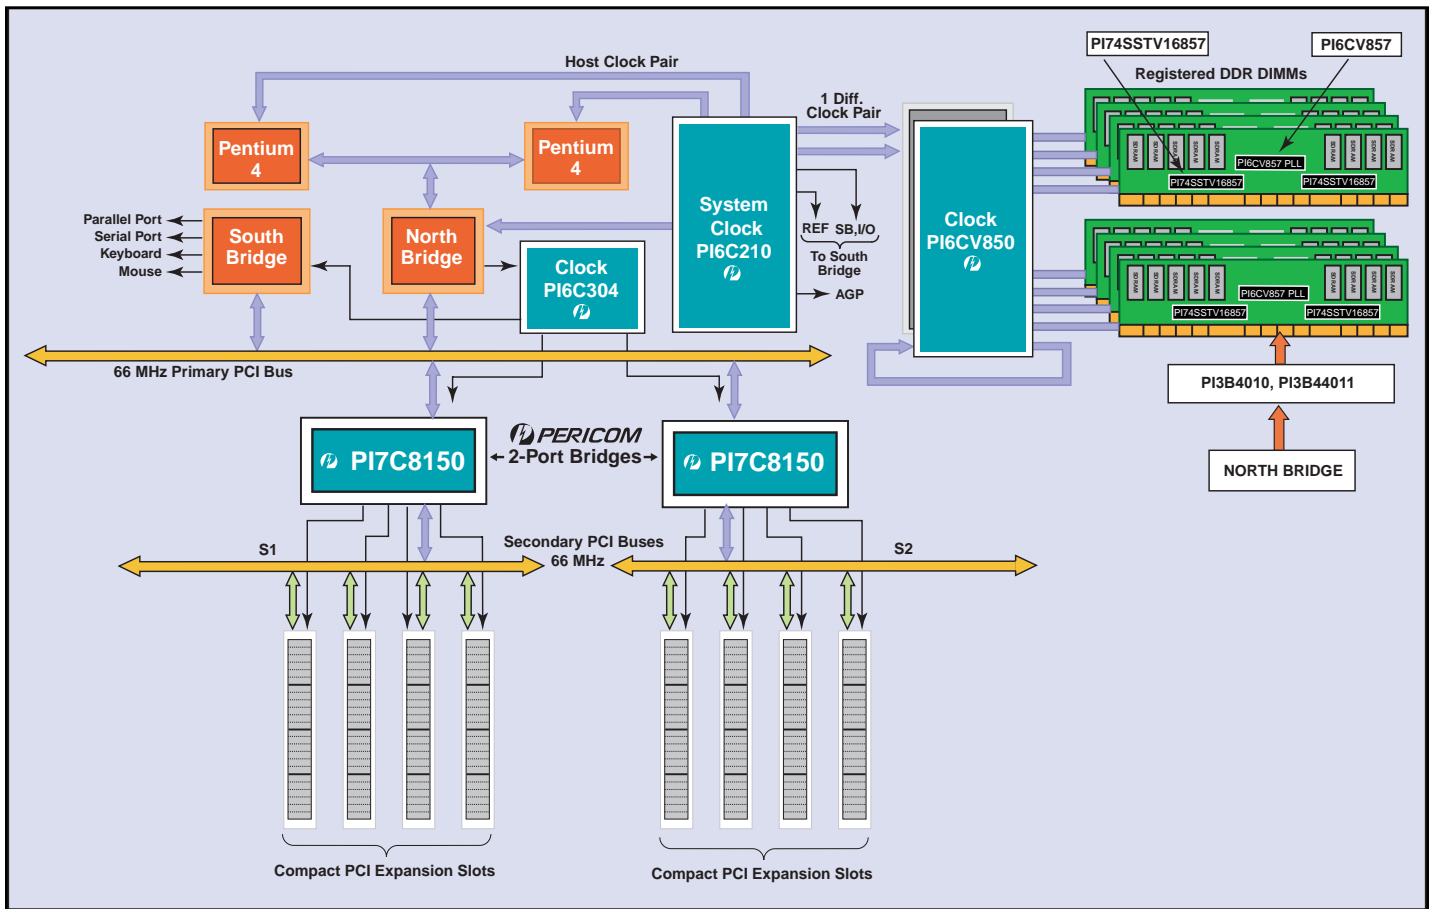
Host Clock Pair

PI74SSTV16857

PI6CV857

Registered DDR DIMMs

1 Diff. Clock Pair

Pentium 4

Pentium 4

System Clock PI6C210

Clock PI6CV850

SDRAM SDRAM SDRAM SDRAM SDRAM SDRAM SDRAM SDRAM

PI6CV857 PLL

PI74SSTV16857

PI74SSTV16857

SDRAM SDRAM SDRAM SDRAM SDRAM SDRAM SDRAM SDRAM

PI6CV857 PLL

PI74SSTV16857

PI74SSTV16857

Parallel Port
Serial Port
Keyboard
Mouse

South Bridge

North Bridge

Clock PI6C304

REF

SB,I/O

To South Bridge

AGP

PI3B4010, PI3B44011

NORTH BRIDGE

66 MHz Primary PCI Bus

PERICOM

PI7C8150

2-Port Bridges

PI7C8150

S1

Secondary PCI Buses 66 MHz

S2

Compact PCI Expansion Slots

Compact PCI Expansion Slots